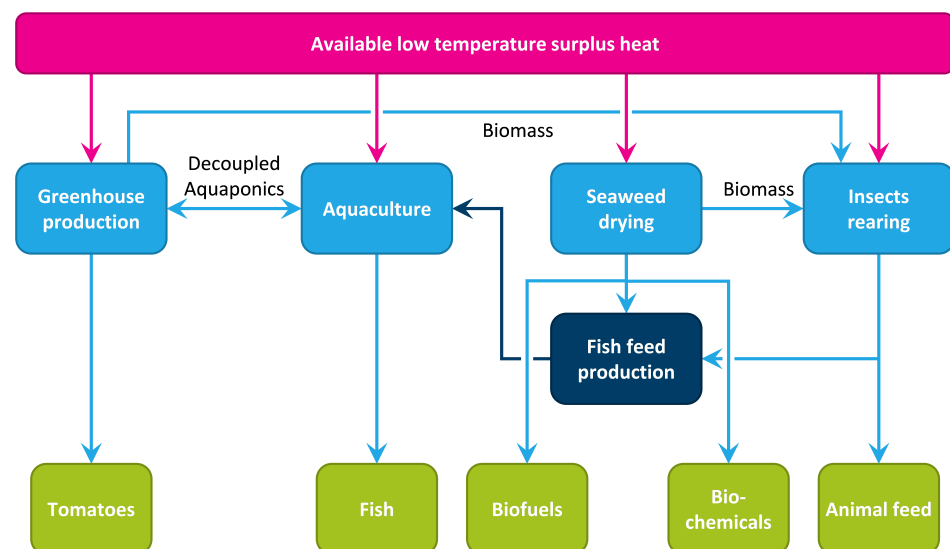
Available low temperature surplus heat

Biomass

Decoupled Aquaponics

Biomass

Greenhouse production

Aquaculture

Seaweed drying

Insects rearing

Fish feed production

Tomatoes

Fish

Biofuels

Bio-chemicals

Animal feed